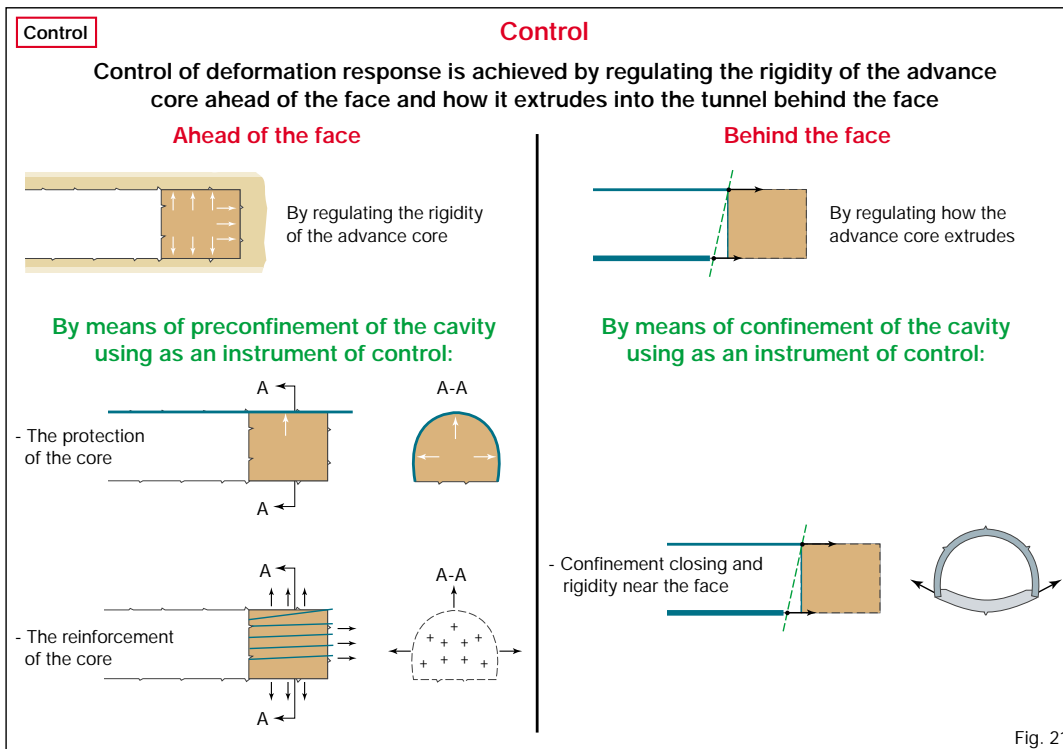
Control

Control

Control of deformation response is achieved by regulating the rigidity of the advance core ahead of the face and how it extrudes into the tunnel behind the face

Ahead of the face

By regulating the rigidity of the advance core

Behind the face

By regulating how the advance core extrudes

By means of preconfinement of the cavity using as an instrument of control:

A

A-A

- The protection of the core

A

A

A-A

- The reinforcement of the core

A

By means of confinement of the cavity using as an instrument of control:

- Confinement closing and rigidity near the face

Fig. 21